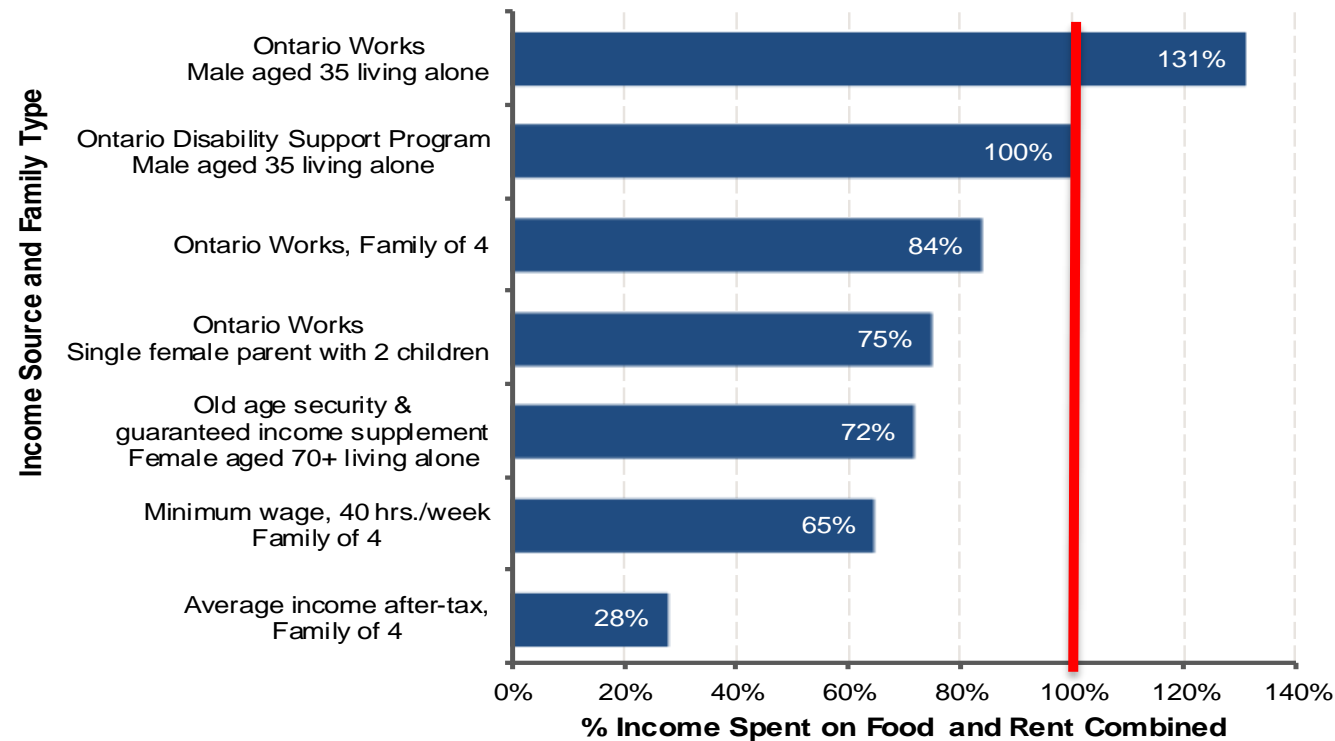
Income Source and Family Type

Ontario Works
Male aged 35 living alone

131%

Ontario Disability Support Program
Male aged 35 living alone

100%

Ontario Works, Family of 4

84%

Ontario Works
Single female parent with 2 children

75%

Old age security &
guaranteed income supplement
Female aged 70+ living alone

72%

Minimum wage, 40 hrs./week
Family of 4

65%

Average income after-tax,
Family of 4

28%

0% 20% 40% 60% 80% 100% 120% 140%

% Income Spent on Food and Rent Combined